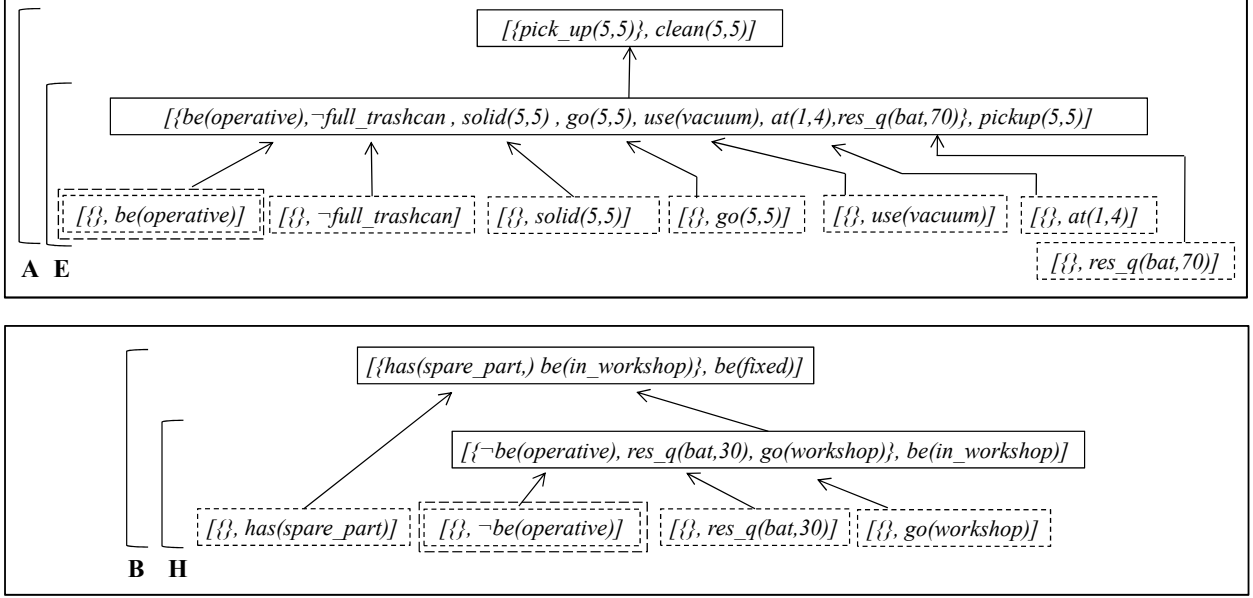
[{pick_up(5,5)}, clean(5,5)]

[{be(operative),¬full_trashcan , solid(5,5) , go(5,5), use(vacuum), at(1,4),res_q(bat,70)}, pickup(5,5)]

[{}, be(operative)]
[{}, ¬full_trashcan]
[{}, solid(5,5)]
[{}, go(5,5)]
[{}, use(vacuum)]
[{}, at(1,4)]
[{}, res_q(bat,70)]

A E

[{has(spare_part,) be(in_workshop)}, be(fixed)]

[{¬be(operative), res_q(bat,30), go(workshop)}, be(in_workshop)]

[{}, has(spare_part)]
[{}, ¬be(operative)]
[{}, res_q(bat,30)]
[{}, go(workshop)]

B H